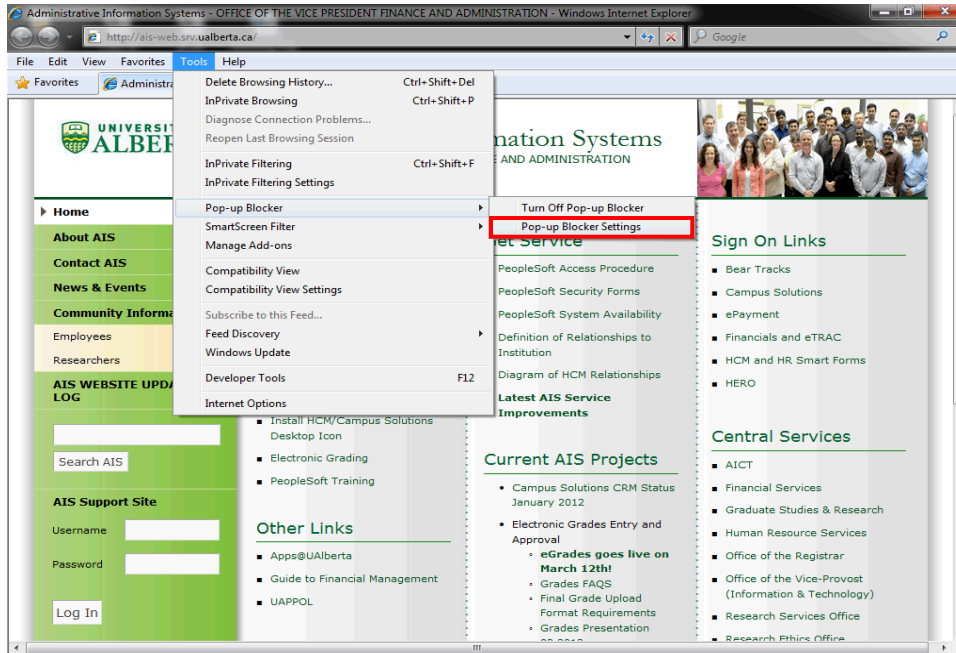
Administrative Information Systems - OFFICE OF THE VICE PRESIDENT FINANCE AND ADMINISTRATION - Windows Internet Explorer

http://ais-web.srv.ualberta.ca/

Google

File Edit View Favorites Tools Help

Favorites Administra

Delete Browsing History... Ctrl+Shift+Del
InPrivate Browsing Ctrl+Shift+P
Diagnose Connection Problems...
Reopen Last Browsing Session

InPrivate Filtering Ctrl+Shift+F
InPrivate Filtering Settings

Pop-up Blocker
SmartScreen Filter
Manage Add-ons

Compatibility View
Compatibility View Settings

Subscribe to this Feed...
Feed Discovery
Windows Update

Developer Tools F12

Internet Options

Turn Off Pop-up Blocker
Pop-up Blocker Settings

UNIVERSIT ALBER

mation Systems
E AND ADMINISTRATION

Home
About AIS
Contact AIS
News & Events
Community Informa
Employees
Researchers
AIS WEBSITE UPDA LOG

Search AIS

AIS Support Site
Username
Password
Log In

et Service
PeopleSoft Access Procedure
PeopleSoft Security Forms
PeopleSoft System Availability
Definition of Relationships to Institution
Diagram of HCM Relationships
Latest AIS Service Improvements

Install HCM/Campus Solutions Desktop Icon
Electronic Grading
PeopleSoft Training

Other Links
Apps@UAlberta
Guide to Financial Management
UAPPOL

Current AIS Projects
Campus Solutions CRM Status January 2012
Electronic Grades Entry and Approval
eGrades goes live on March 12th!
Grades FAQS
Final Grade Upload Format Requirements
Grades Presentation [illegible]

Sign On Links
Bear Tracks
Campus Solutions
ePayment
Financials and eTRAC
HCM and HR Smart Forms
HERO

Central Services
AICT
Financial Services
Graduate Studies & Research
Human Resource Services
Office of the Registrar
Office of the Vice-Provost (Information & Technology)
Research Services Office
Research Ethics Office